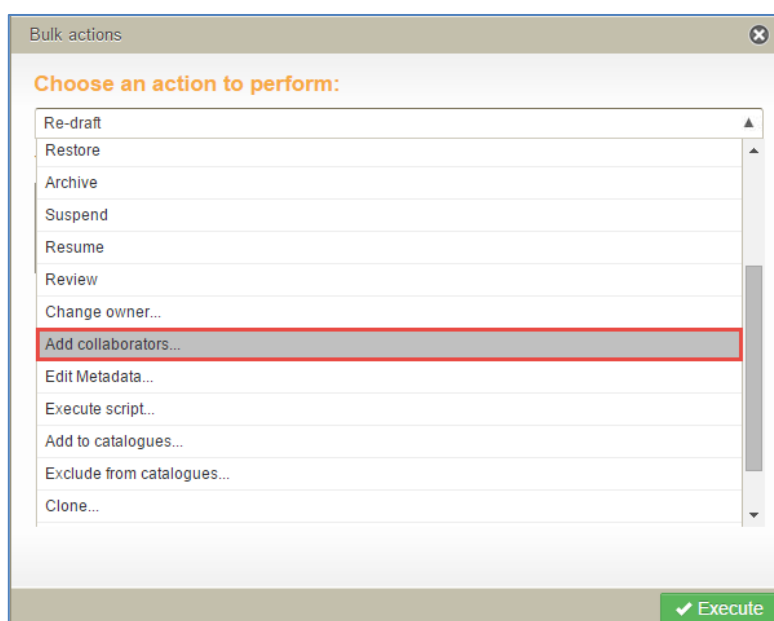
Bulk actions

Choose an action to perform:

Re-draft

Restore
Archive
Suspend
Resume
Review
Change owner...
Add collaborators...
Edit Metadata...
Execute script...
Add to catalogues...
Exclude from catalogues...
Clone...

✔ Execute